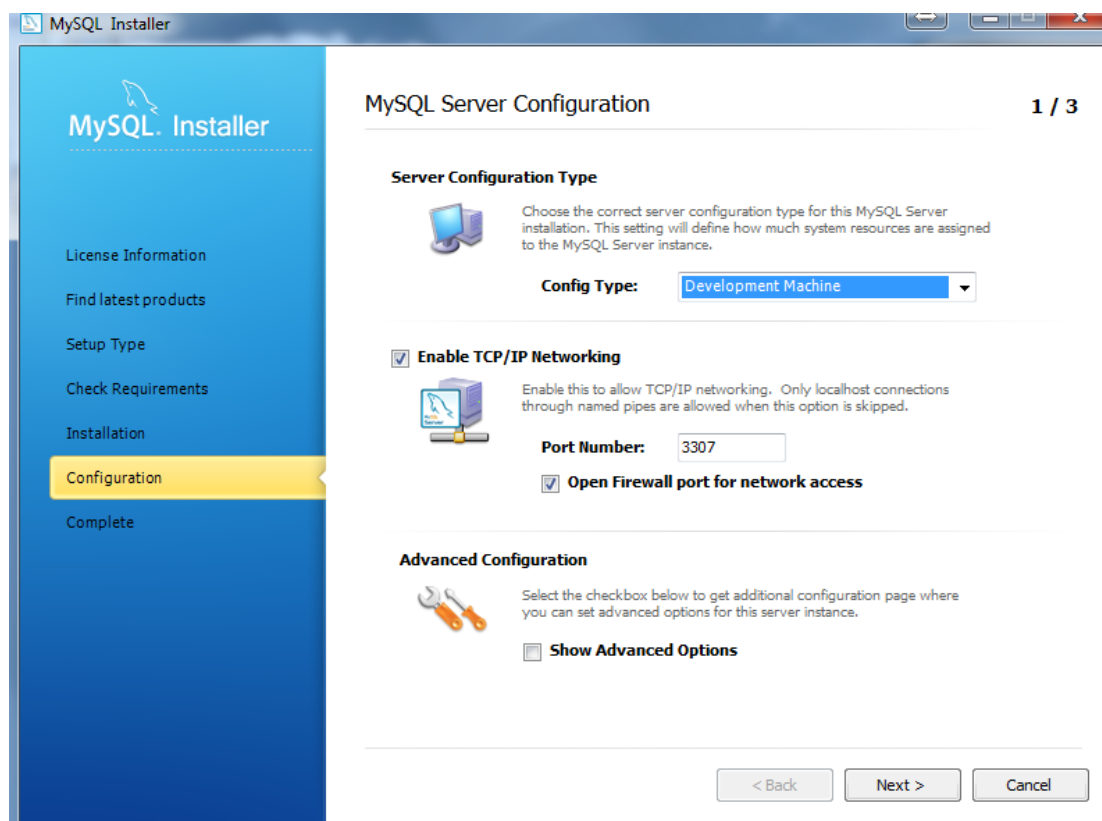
MySQL Installer

MySQL. Installer

License Information
Find latest products
Setup Type
Check Requirements
Installation
Configuration
Complete

MySQL Server Configuration

1 / 3

Server Configuration Type

Choose the correct server configuration type for this MySQL Server installation. This setting will define how much system resources are assigned to the MySQL Server instance.

Config Type: Development Machine

Enable TCP/IP Networking

Enable this to allow TCP/IP networking. Only localhost connections through named pipes are allowed when this option is skipped.

Port Number: 3307

Open Firewall port for network access

Advanced Configuration

Select the checkbox below to get additional configuration page where you can set advanced options for this server instance.

Show Advanced Options

< Back
Next >
Cancel